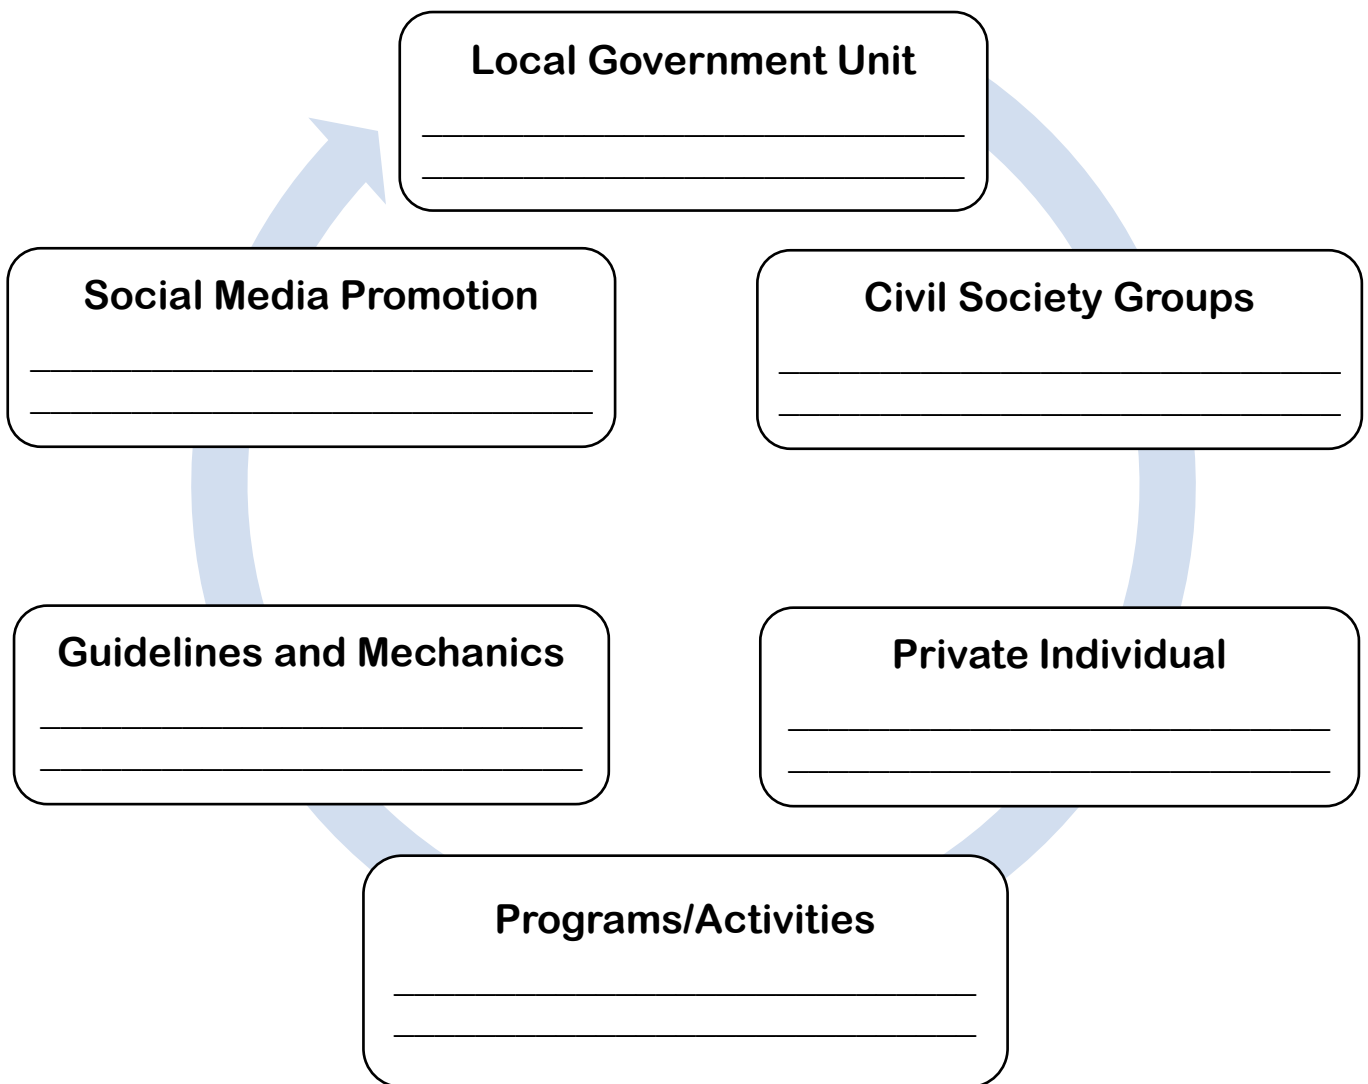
Local Government Unit
______________________________
______________________________

Civil Society Groups
______________________________
______________________________

Private Individual
______________________________
______________________________

Programs/Activities
______________________________
______________________________

Guidelines and Mechanics
______________________________
______________________________

Social Media Promotion
______________________________
______________________________